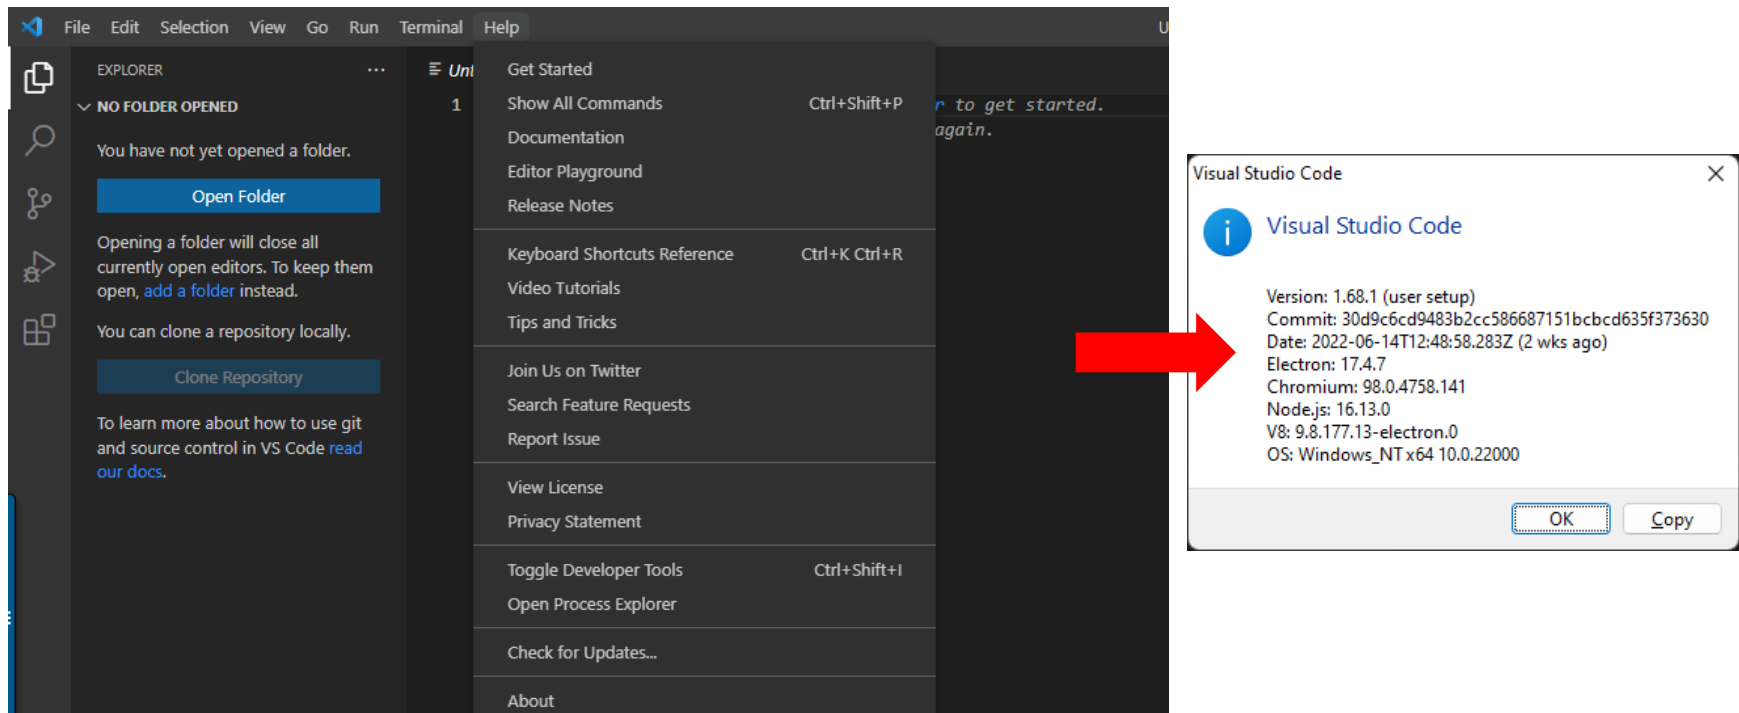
File Edit Selection View Go Run Terminal Help

EXPLORER ...

NO FOLDER OPENED

You have not yet opened a folder.

Open Folder

Opening a folder will close all currently open editors. To keep them open, add a folder instead.

You can clone a repository locally.

Clone Repository

To learn more about how to use git and source control in VS Code read our docs.

Unt

1

r to get started.

again.

Get Started
Show All Commands Ctrl+Shift+P
Documentation
Editor Playground
Release Notes

Keyboard Shortcuts Reference Ctrl+K Ctrl+R
Video Tutorials
Tips and Tricks

Join Us on Twitter
Search Feature Requests
Report Issue

View License
Privacy Statement

Toggle Developer Tools Ctrl+Shift+I
Open Process Explorer

Check for Updates...

About

Visual Studio Code

Visual Studio Code

Version: 1.68.1 (user setup)
Commit: 30d9c6cd9483b2cc586687151bcbcd635f373630
Date: 2022-06-14T12:48:58.283Z (2 wks ago)
Electron: 17.4.7
Chromium: 98.0.4758.141
Node.js: 16.13.0
V8: 9.8.177.13-electron.0
OS: Windows_NT x64 10.0.22000

OK Copy